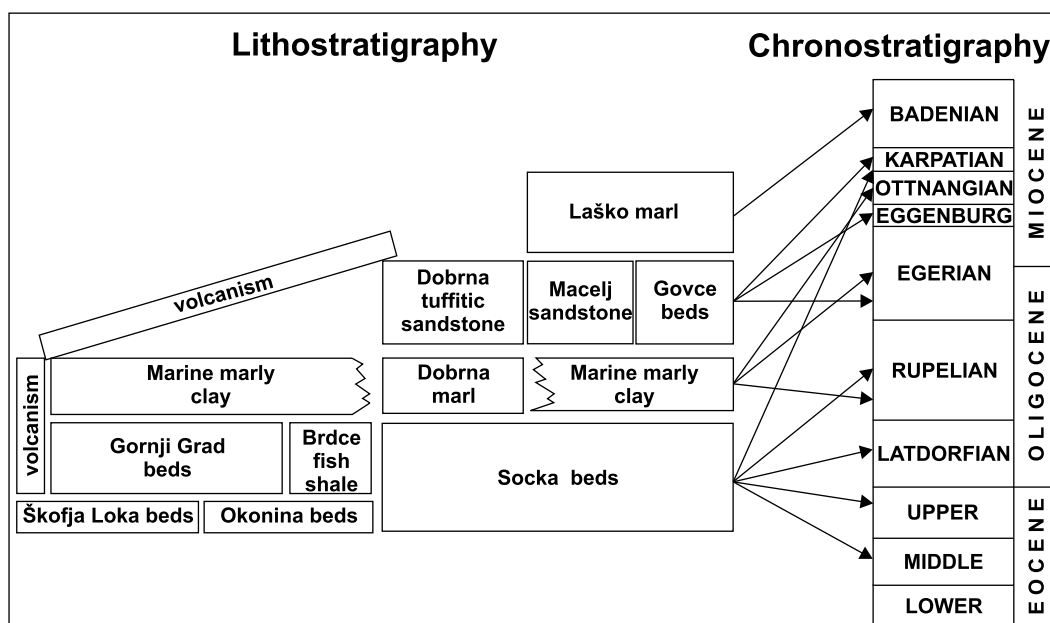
Lithostratigraphy

Chronostratigraphy

volcanism

volcanism

Marine marly clay

Gornji Grad beds

Brdce fish shale

Škofja Loka beds

Okonina beds

Laško marl

Dobrna tuffitic sandstone

Macelj sandstone

Govce beds

Dobrna marl

Marine marly clay

Socka beds

BADENIAN

KARPATIAN

OTTNANGIAN

EGGENBURG

EGERIAN

RUPELIAN

LATDORFIAN

UPPER

MIDDLE

LOWER

MIOCENE

OLIGOCENE

EOCENE